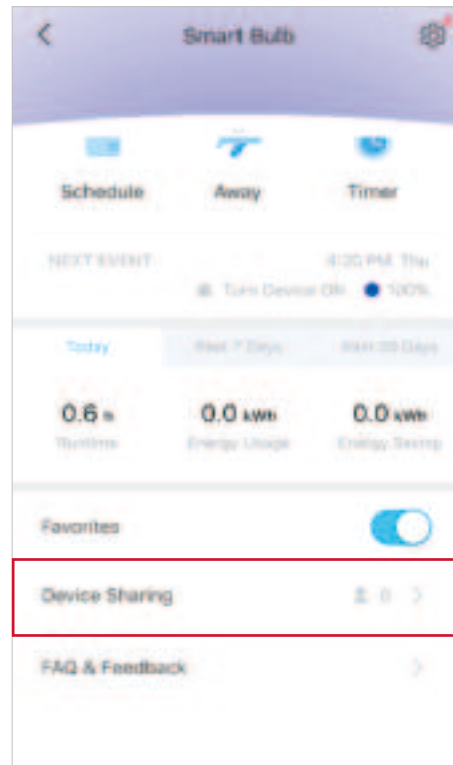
Smart Bulb

Schedule
Away
Timer

NEXT EVENT
4:20 PM Thu
Turn Device On 100%

Today
Past 7 Days
Past 30 Days

0.6 h
Runtime
0.0 kWh
Energy Usage
0.0 kWh
Energy Saving

Favorites

Device Sharing
0

FAQ & Feedback